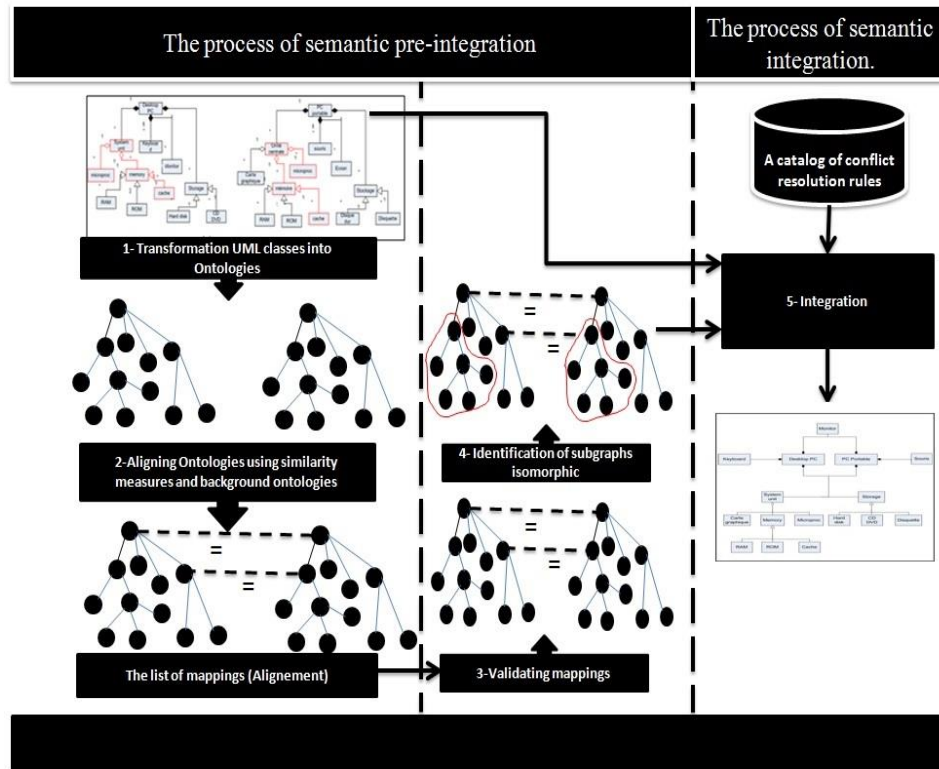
The process of semantic pre-integration

The process of semantic integration.

Desktop PC

System unit

Keyboard

Monitor

microproc

memory

cache

Storage

RAM

ROM

Hard disk

CD DVD

PC portable

Unité centrale

souris

Ecran

Carte graphique

microproc

mémoire

Stockage

RAM

ROM

cache

Disque Dur

Disquette

A catalog of conflict resolution rules

1- Transformation UML classes into Ontologies

=

=

5- Integration

2-Aligning Ontologies using similarity measures and background ontologies

4- Identification of subgraphs isomorphic

Monitor

Keyboard

Desktop PC

PC Portable

Souris

System unit

Storage

Carte graphique

Memory

Microproc

Hard disk

CD DVD

Disquette

RAM

ROM

Cache

=

=

=

=

The list of mappings (Alignement)

3-Validating mappings